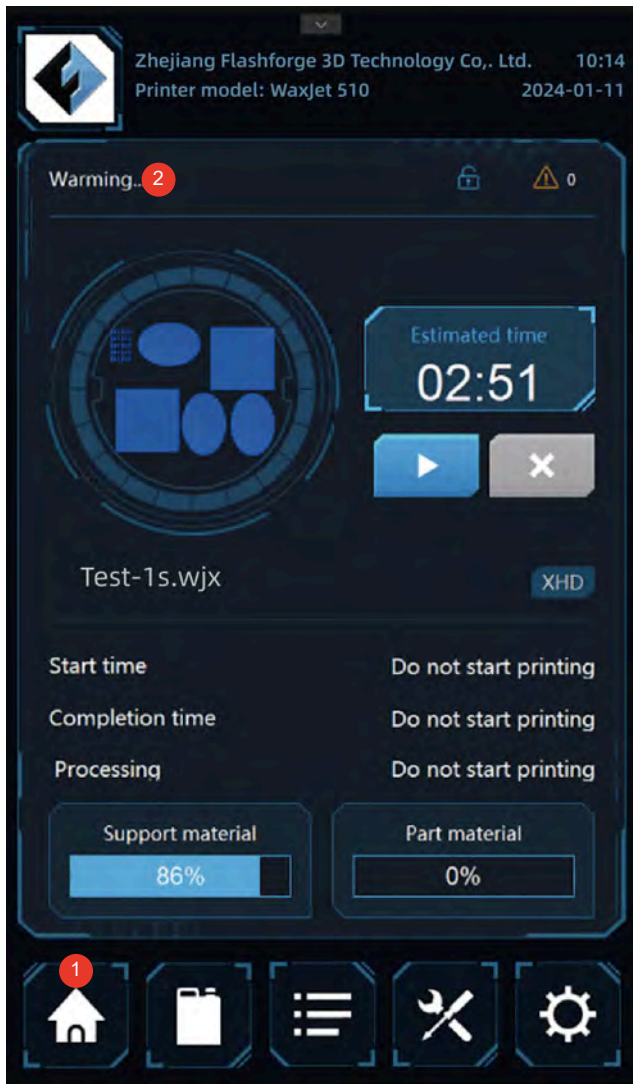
Zhejiang Flashforge 3D Technology Co,. Ltd. 10:14
Printer model: WaxJet 510 2024-01-11

Warming.. 2

0

Estimated time
02:51

Test-1s.wjx

XHD

Start time Do not start printing
Completion time Do not start printing
Processing Do not start printing

Support material
86%

Part material
0%

1